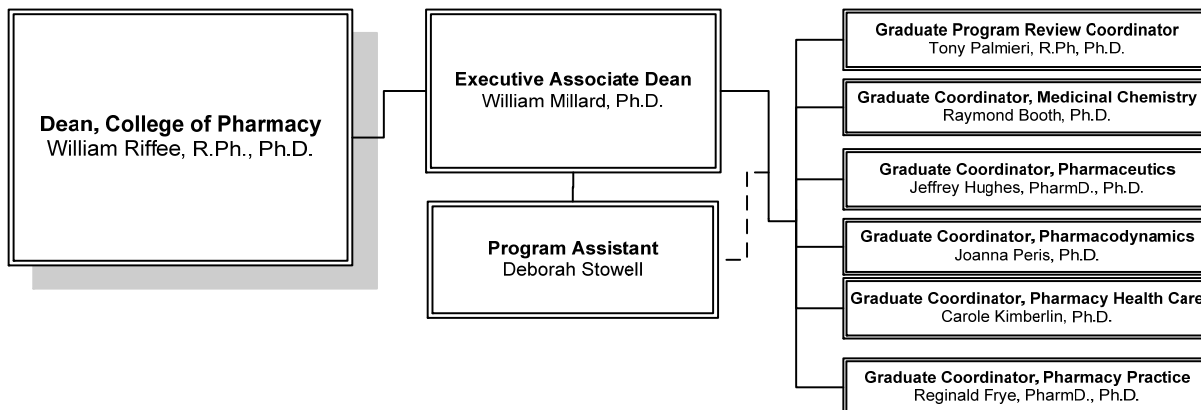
Dean, College of Pharmacy
William Riffee, R.Ph., Ph.D.

Executive Associate Dean
William Millard, Ph.D.

Program Assistant
Deborah Stowell

Graduate Program Review Coordinator
Tony Palmieri, R.Ph, Ph.D.

Graduate Coordinator, Medicinal Chemistry
Raymond Booth, Ph.D.

Graduate Coordinator, Pharmaceutics
Jeffrey Hughes, PharmD., Ph.D.

Graduate Coordinator, Pharmacodynamics
Joanna Peris, Ph.D.

Graduate Coordinator, Pharmacy Health Care
Carole Kimberlin, Ph.D.

Graduate Coordinator, Pharmacy Practice
Reginald Frye, PharmD., Ph.D.